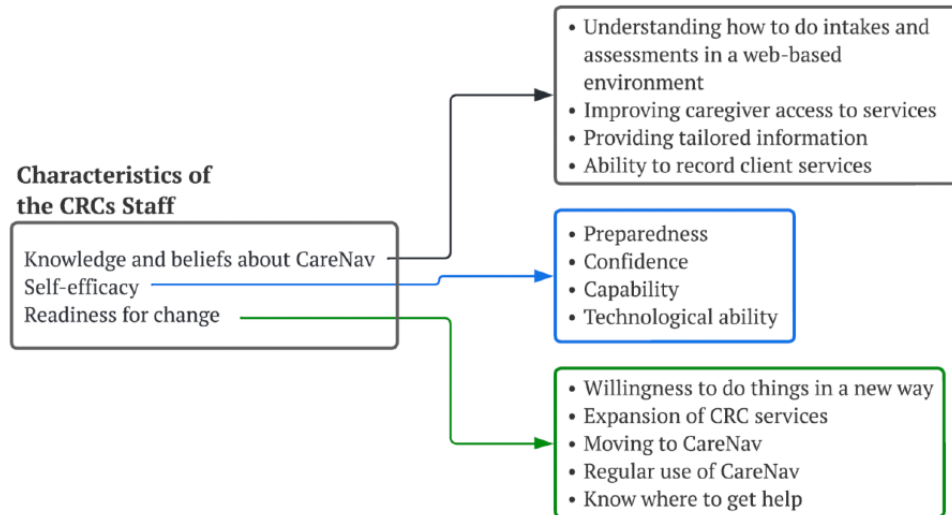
Characteristics of the CRCs Staff

Knowledge and beliefs about CareNav
Self-efficacy
Readiness for change

• Understanding how to do intakes and assessments in a web-based environment
• Improving caregiver access to services
• Providing tailored information
• Ability to record client services

• Preparedness
• Confidence
• Capability
• Technological ability

• Willingness to do things in a new way
• Expansion of CRC services
• Moving to CareNav
• Regular use of CareNav
• Know where to get help